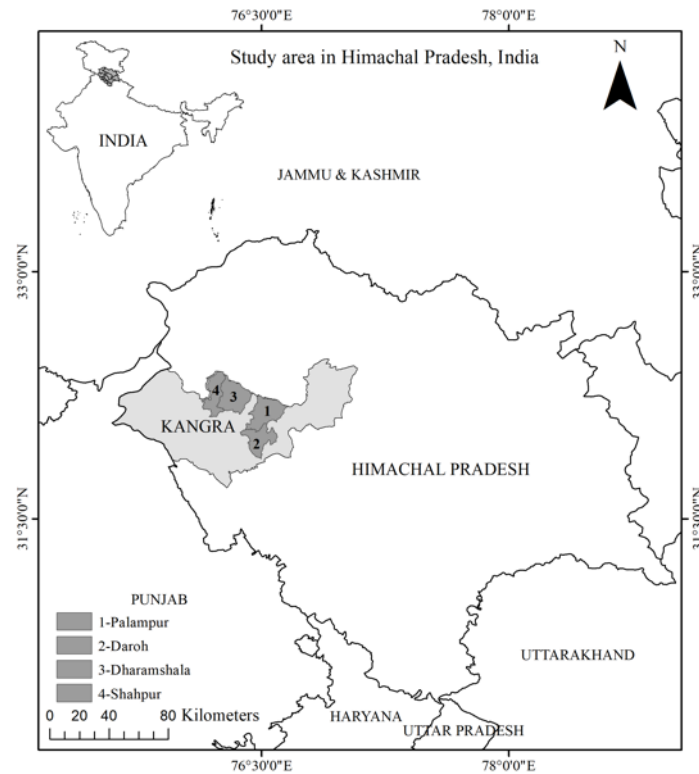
76°30'0"E
78°0'0"E
Study area in Himachal Pradesh, India
N
INDIA
JAMMU & KASHMIR
33°0'0"N
33°0'0"N
4
3
1
KANGRA
2
HIMACHAL PRADESH
31°30'0"N
31°30'0"N
PUNJAB
1-Palampur
2-Daroh
3-Dharamshala
4-Shahpur
UTTARAKHAND
0 20 40 80 Kilometers
HARYANA
UTTAR PRADESH
76°30'0"E
78°0'0"E